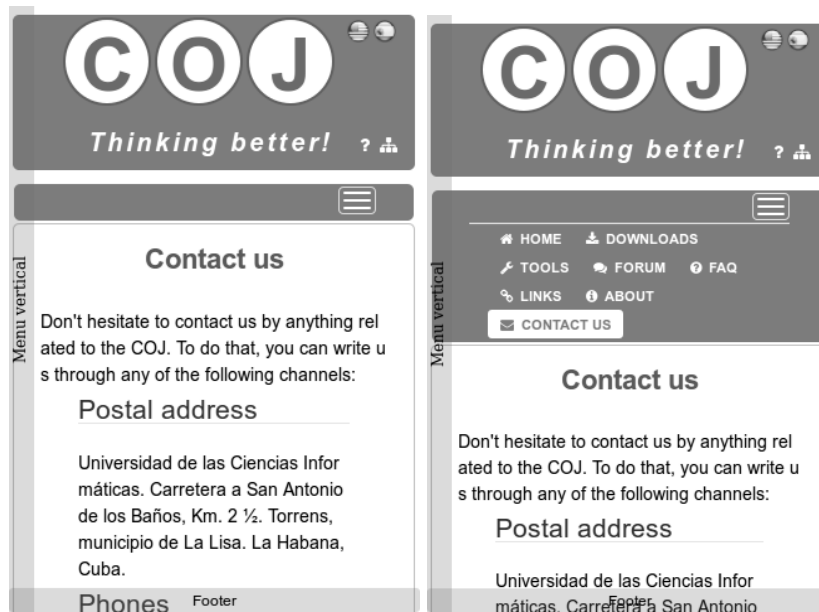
COJ

Thinking better!

Menu vertical

Contact us

Don't hesitate to contact us by anything rel ated to the COJ. To do that, you can write u s through any of the following channels:

Postal address

Universidad de las Ciencias Infor máticas. Carretera a San Antonio de los Baños, Km. 2 ½. Torrens, municipio de La Lisa. La Habana, Cuba.

Phones

Footer

COJ

Thinking better!

HOME DOWNLOADS
TOOLS FORUM FAQ
LINKS ABOUT
CONTACT US

Menu vertical

Contact us

Don't hesitate to contact us by anything rel ated to the COJ. To do that, you can write u s through any of the following channels:

Postal address

Universidad de las Ciencias Infor máticas. Carretera a San Antonio

Footer